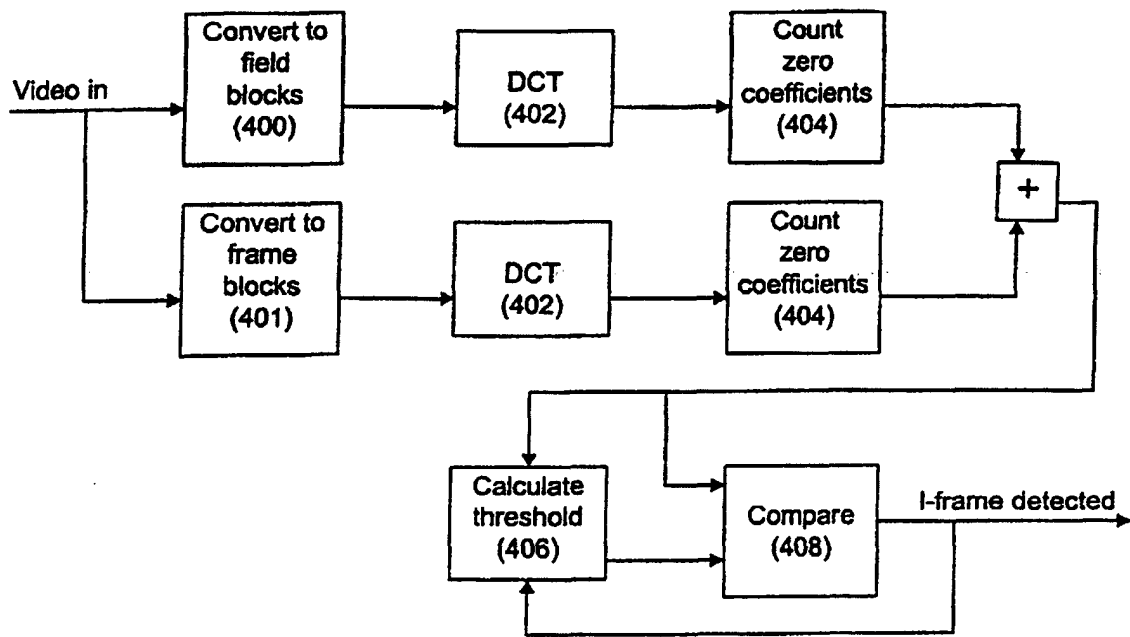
Video in

Convert to field blocks (400)

DCT (402)

Count zero coefficients (404)

Convert to frame blocks (401)

DCT (402)

Count zero coefficients (404)

+

Calculate threshold (406)

Compare (408)

I-frame detected